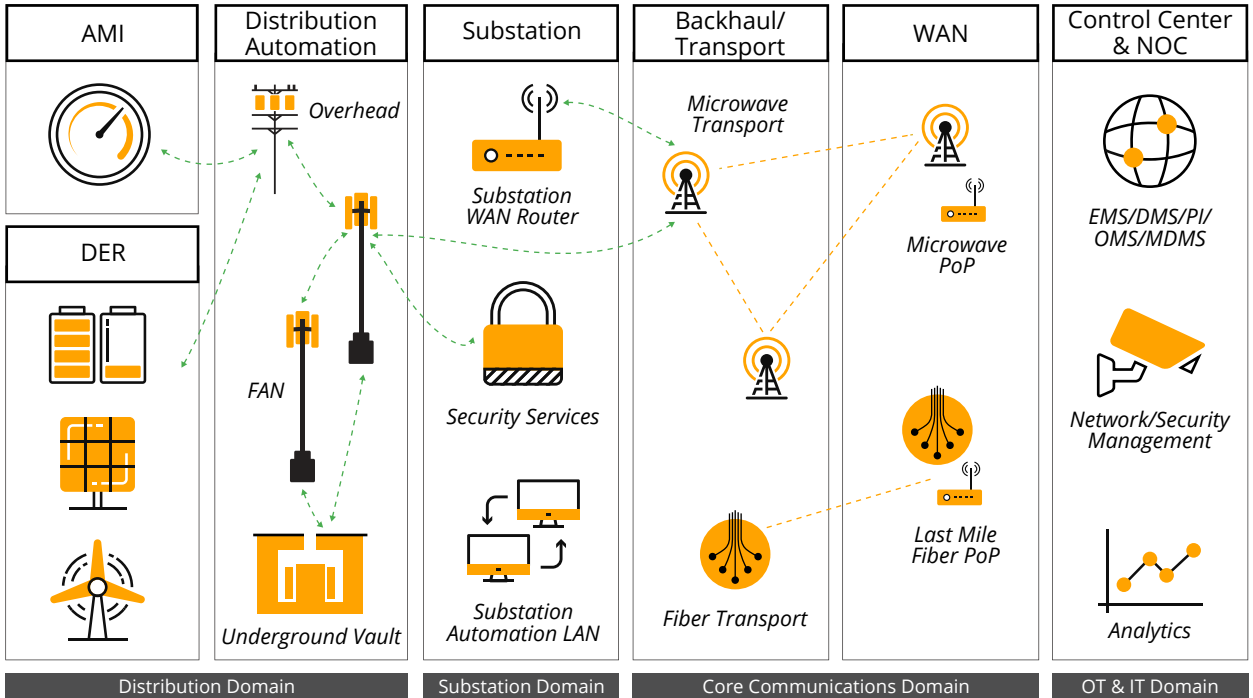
AMI

DER

Distribution Automation

Overhead

FAN

Underground Vault

Substation

Substation WAN Router

Security Services

Substation Automation LAN

Backhaul/ Transport

Microwave Transport

Fiber Transport

WAN

Microwave PoP

Last Mile Fiber PoP

Control Center & NOC

EMS/DMS/PI/ OMS/MDMS

Network/Security Management

Analytics

Distribution Domain

Substation Domain

Core Communications Domain

OT & IT Domain